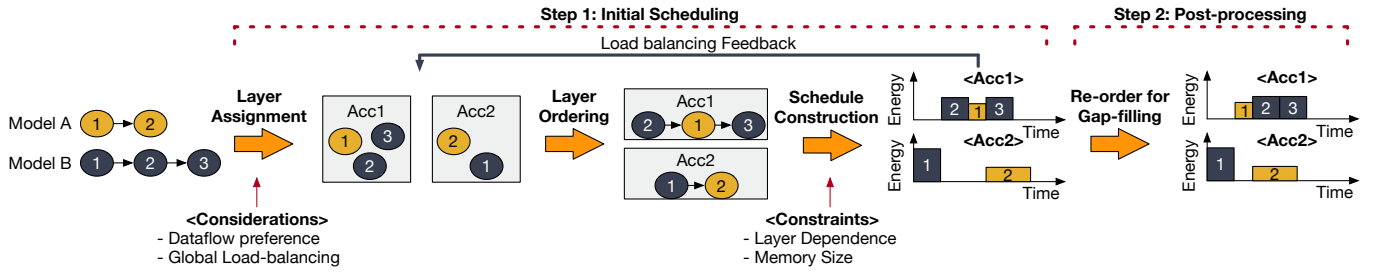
Step 1: Initial Scheduling

Step 2: Post-processing

Load balancing Feedback

Model A 1 2

Model B 1 2 3

Layer Assignment

Acc1 1 3 2

Acc2 2 1

Layer Ordering

Acc1 2 1 3

Acc2 1 2

Schedule Construction

<Acc1>
Energy
2 1 3
Time

<Acc2>
Energy
1 2
Time

Re-order for Gap-filling

<Acc1>
Energy
1 2 3
Time

<Acc2>
Energy
1 2
Time

<Considerations>
- Dataflow preference
- Global Load-balancing

<Constraints>
- Layer Dependence
- Memory Size